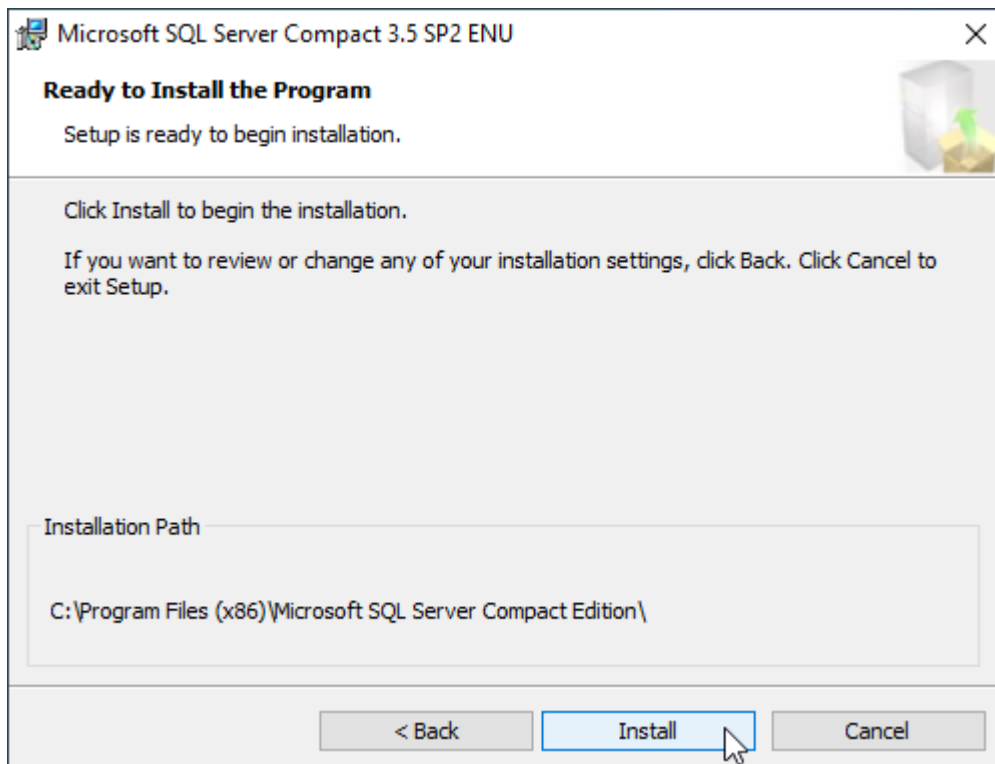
Microsoft SQL Server Compact 3.5 SP2 ENU

×

Ready to Install the Program

Setup is ready to begin installation.

Click Install to begin the installation.

If you want to review or change any of your installation settings, click Back. Click Cancel to exit Setup.

Installation Path

C:\Program Files (x86)\Microsoft SQL Server Compact Edition\

< Back

Install

Cancel